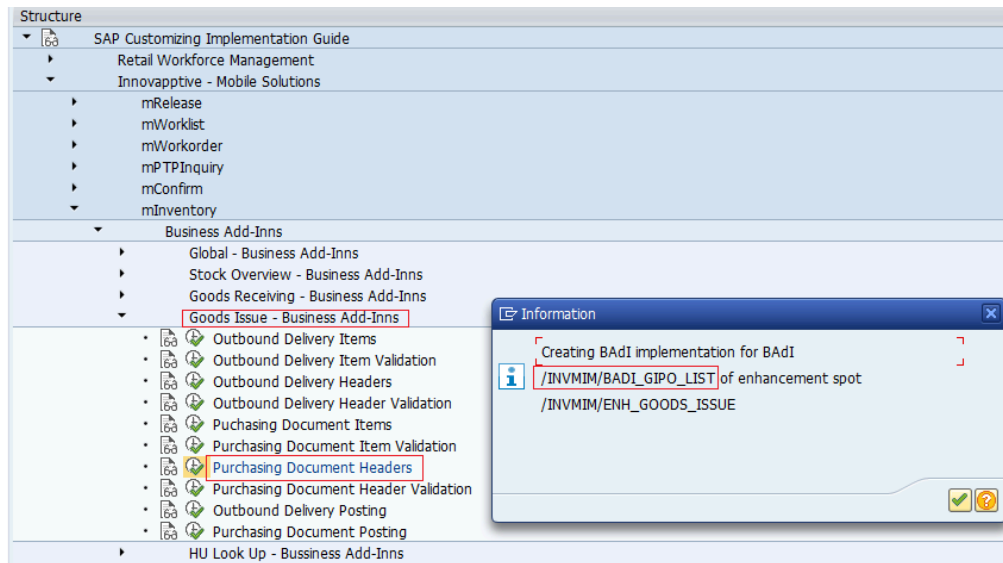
Structure

SAP Customizing Implementation Guide

Retail Workforce Management

Innovapptive - Mobile Solutions

mRelease

mWorklist

mWorkorder

mPTPInquiry

mConfirm

mInventory

Business Add-Inns

Global - Business Add-Inns

Stock Overview - Business Add-Inns

Goods Receiving - Business Add-Inns

Goods Issue - Business Add-Inns

Outbound Delivery Items

Outbound Delivery Item Validation

Outbound Delivery Headers

Outbound Delivery Header Validation

Puchasing Document Items

Purchasing Document Item Validation

Purchasing Document Headers

Purchasing Document Header Validation

Outbound Delivery Posting

Purchasing Document Posting

HU Look Up - Bussiness Add-Inns

Information

Creating BAdI implementation for BAdI /INVMIM/BADI_GIPO_LIST of enhancement spot /INVMIM/ENH_GOODS_ISSUE